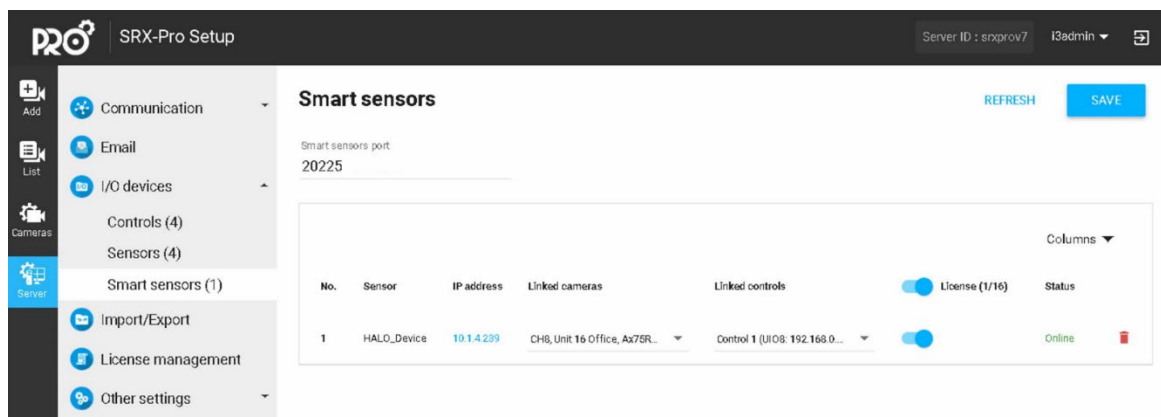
PRO SRX-Pro Setup

Server ID : srxprov7 i3admin

Add
List
Cameras
Server

Communication
Email
I/O devices
Controls (4)
Sensors (4)
Smart sensors (1)
Import/Export
License management
Other settings

Smart sensors

REFRESH SAVE

Smart sensors port
20225

Columns

| No. | Sensor | IP address | Linked cameras | Linked controls | License (1/16) | Status |
|---|---|---|---|---|---|---|
| 1 | HALO_Device | 10.1.4.239 | CH8, Unit 16 Office, Ax75R... | Control 1 (UIO8: 192.168.0.... | | Online |